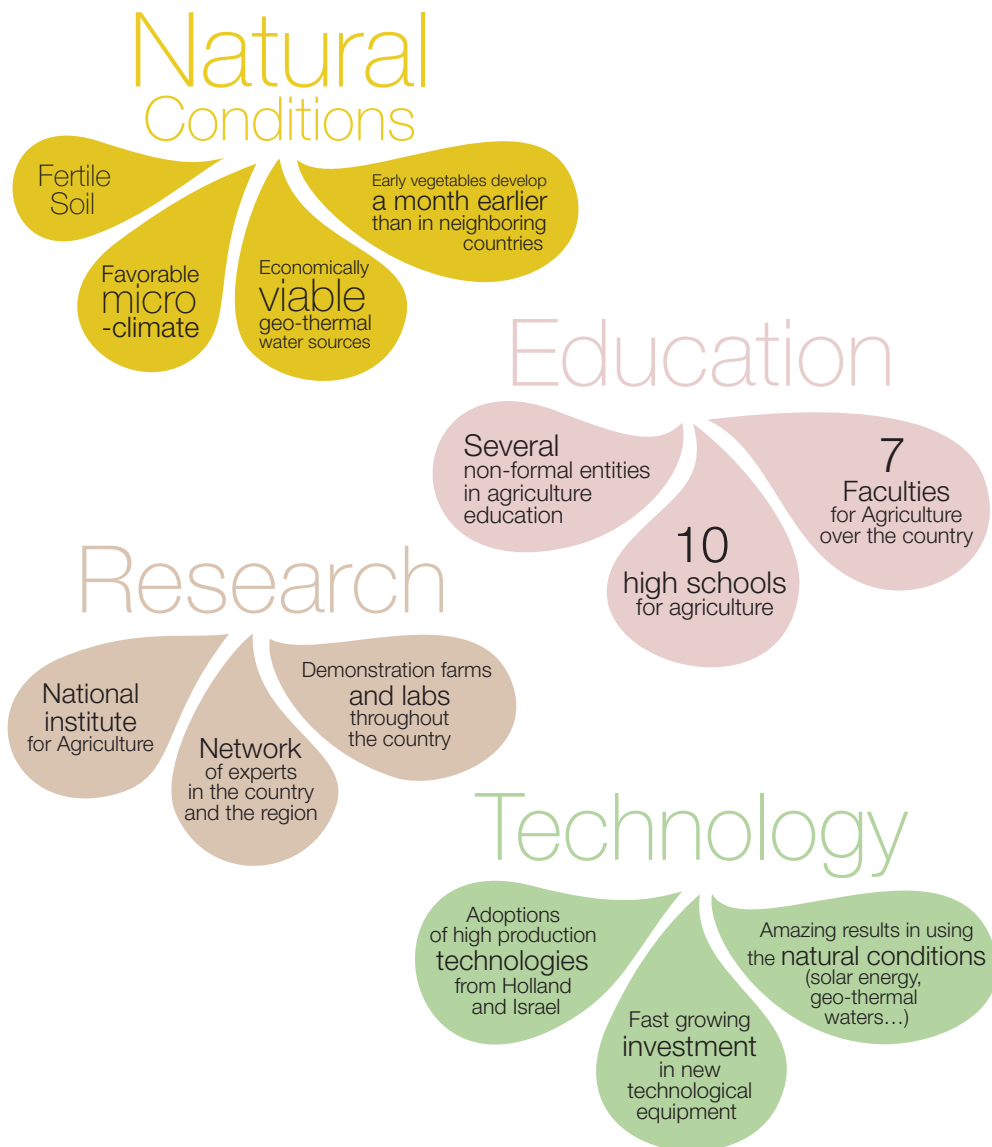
Natural Conditions

Fertile Soil

Favorable micro -climate

Economically viable geo-thermal water sources

Early vegetables develop a month earlier than in neighboring countries

Education

Several non-formal entities in agriculture education

10 high schools for agriculture

7 Faculties for Agriculture over the country

Research

National institute for Agriculture

Network of experts in the country and the region

Demonstration farms and labs throughout the country

Technology

Adoptions of high production technologies from Holland and Israel

Fast growing investment in new technological equipment

Amazing results in using the natural conditions (solar energy, geo-thermal waters…)